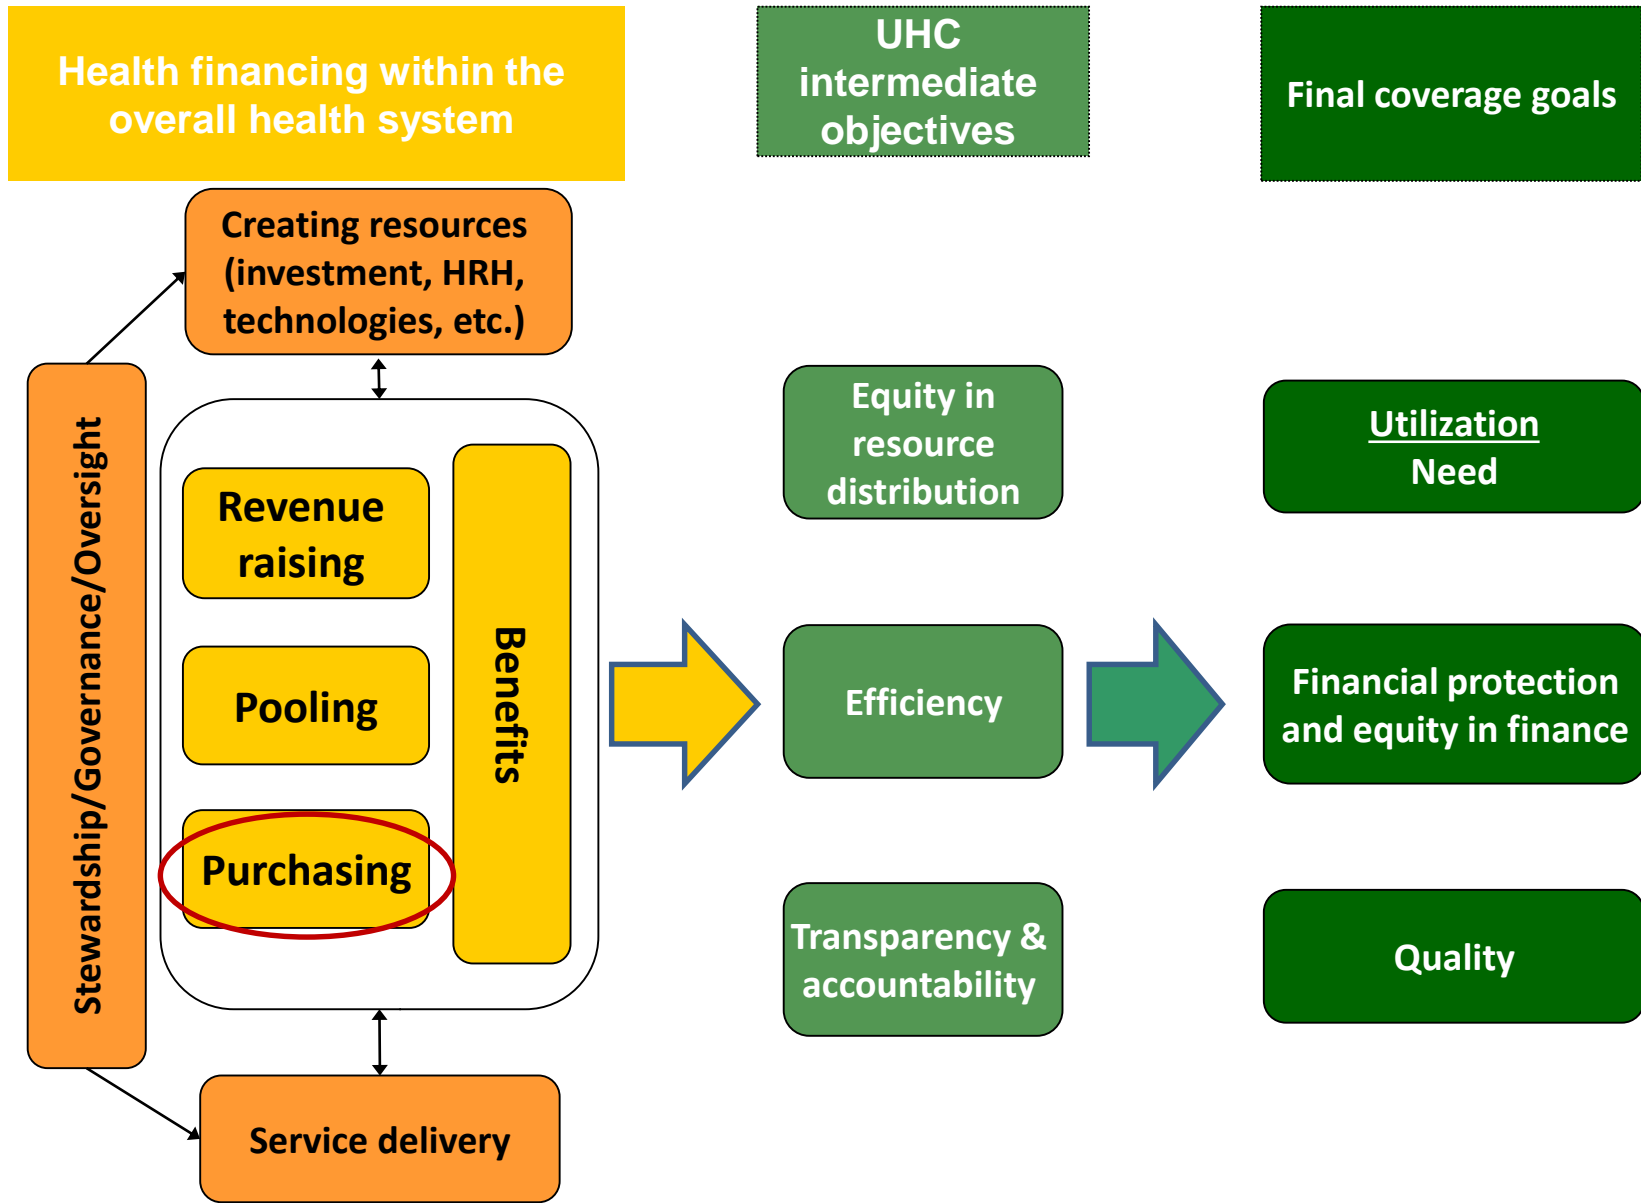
Health financing within the overall health system

UHC intermediate objectives

Final coverage goals

Creating resources (investment, HRH, technologies, etc.)

Stewardship/Governance/Oversight

Revenue raising

Pooling

Purchasing

Benefits

Service delivery

Equity in resource distribution

Efficiency

Transparency & accountability

Utilization
Need

Financial protection and equity in finance

Quality